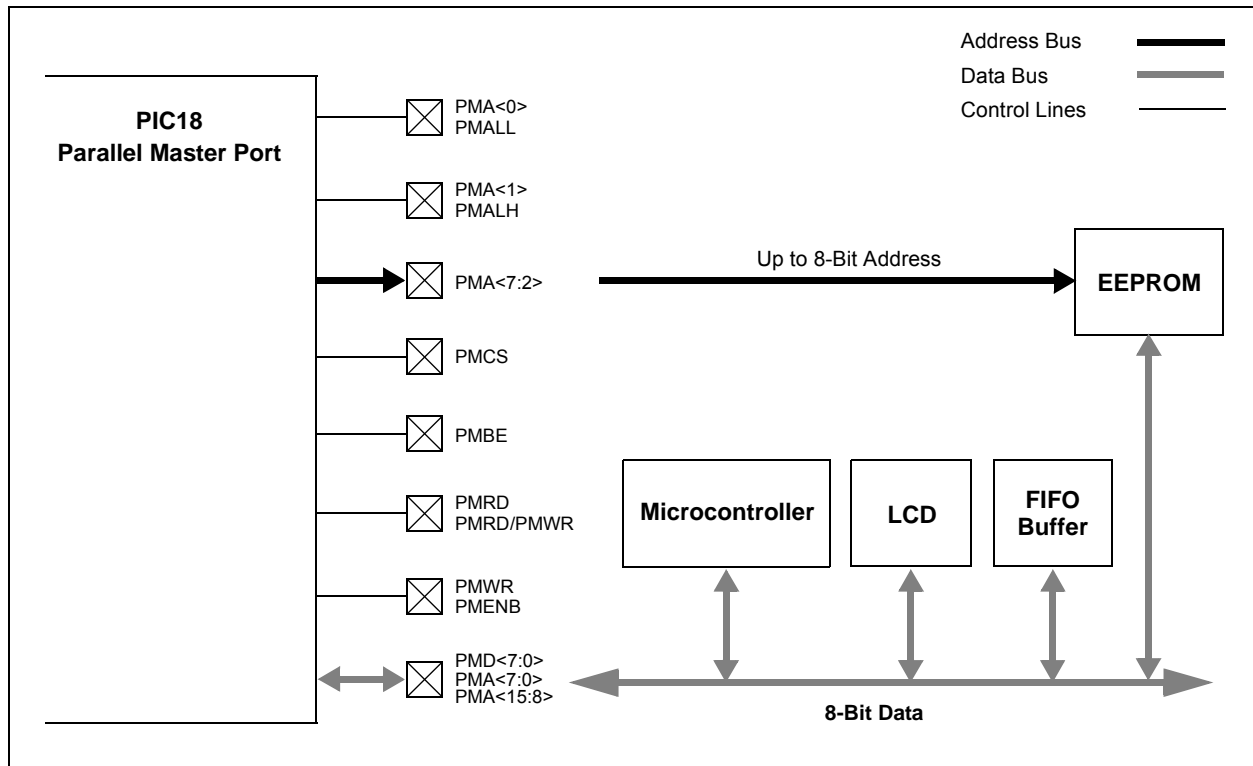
Address Bus
Data Bus
Control Lines

PIC18
Parallel Master Port

PMA<0>
PMALL

PMA<1>
PMALH

PMA<7:2>

Up to 8-Bit Address

EEPROM

PMCS

PMBE

PMRD
PMRD/PMWR

Microcontroller

LCD

FIFO
Buffer

PMWR
PMENB

PMD<7:0>
PMA<7:0>
PMA<15:8>

8-Bit Data